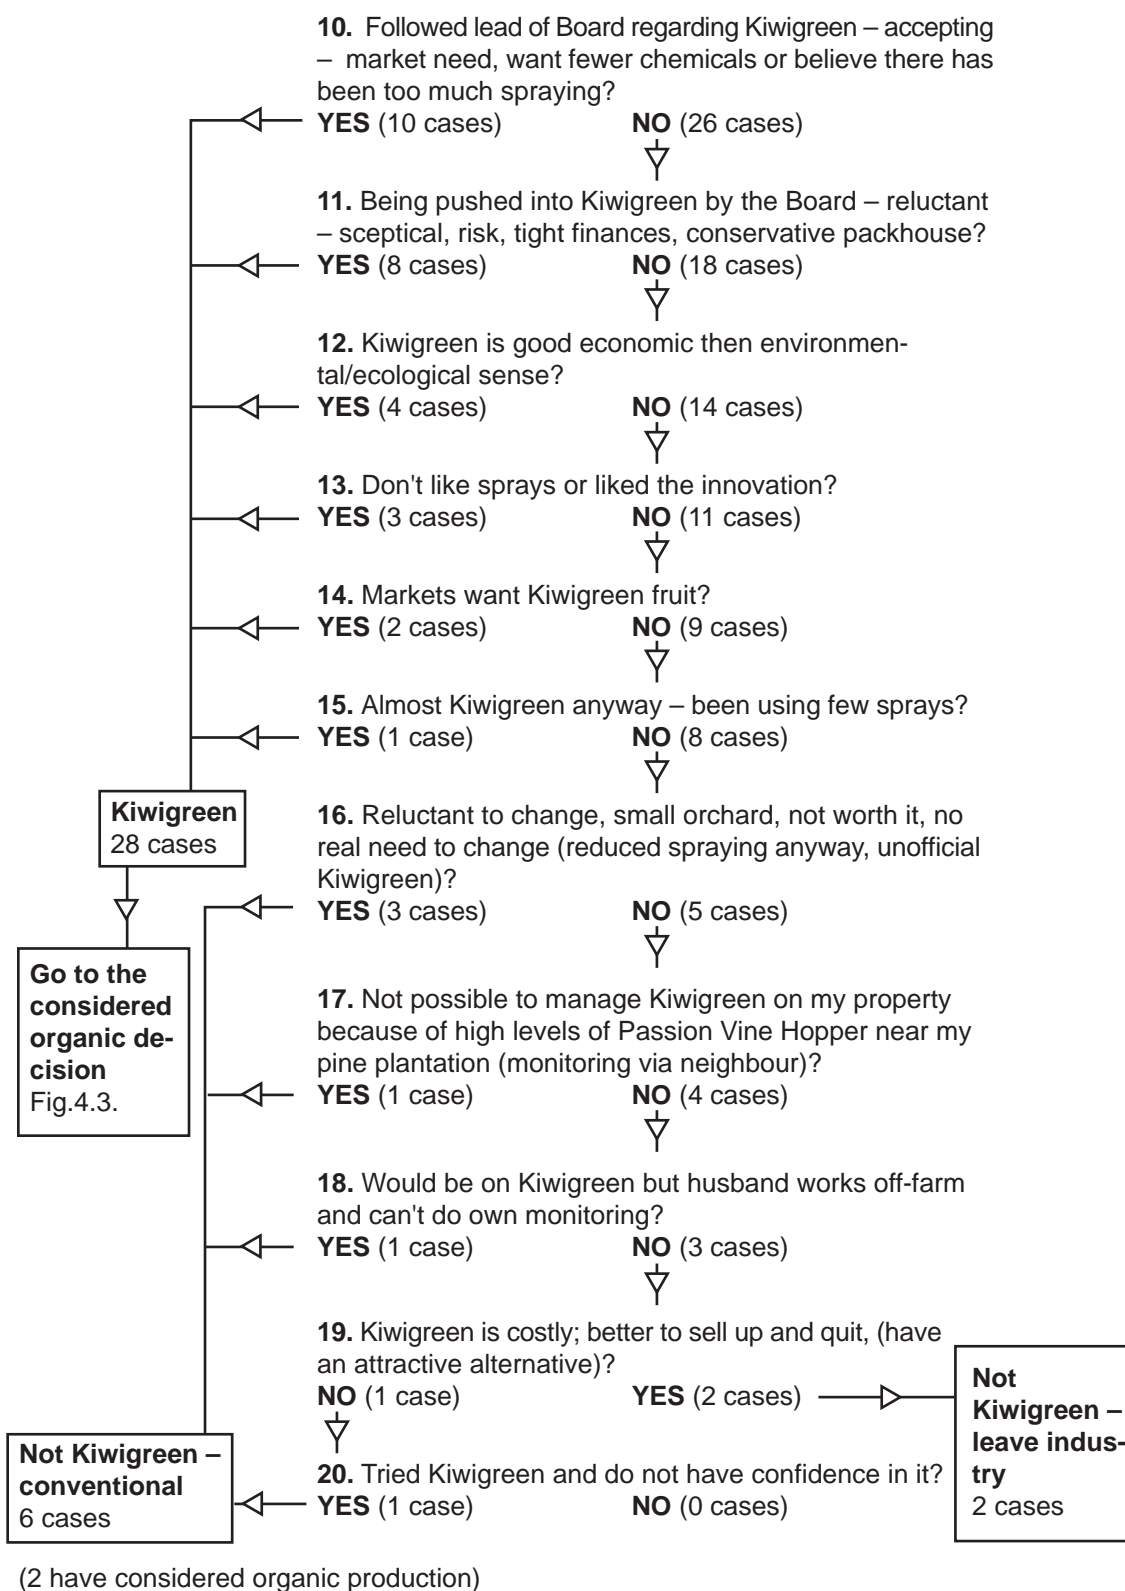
**10.** Followed lead of Board regarding Kiwigreen – accepting – market need, want fewer chemicals or believe there has been too much spraying?
**YES** (10 cases) **NO** (26 cases)

**11.** Being pushed into Kiwigreen by the Board – reluctant – sceptical, risk, tight finances, conservative packhouse?
**YES** (8 cases) **NO** (18 cases)

**12.** Kiwigreen is good economic then environmental/ecological sense?
**YES** (4 cases) **NO** (14 cases)

**13.** Don't like sprays or liked the innovation?
**YES** (3 cases) **NO** (11 cases)

**14.** Markets want Kiwigreen fruit?
**YES** (2 cases) **NO** (9 cases)

**15.** Almost Kiwigreen anyway – been using few sprays?
**YES** (1 case) **NO** (8 cases)

**Kiwigreen**
28 cases

**16.** Reluctant to change, small orchard, not worth it, no real need to change (reduced spraying anyway, unofficial Kiwigreen)?
**YES** (3 cases) **NO** (5 cases)

**Go to the considered organic decision**
Fig.4.3.

**17.** Not possible to manage Kiwigreen on my property because of high levels of Passion Vine Hopper near my pine plantation (monitoring via neighbour)?
**YES** (1 case) **NO** (4 cases)

**18.** Would be on Kiwigreen but husband works off-farm and can't do own monitoring?
**YES** (1 case) **NO** (3 cases)

**19.** Kiwigreen is costly; better to sell up and quit, (have an attractive alternative)?
**NO** (1 case) **YES** (2 cases)

**Not Kiwigreen – leave industry**
2 cases

**Not Kiwigreen – conventional**
6 cases

**20.** Tried Kiwigreen and do not have confidence in it?
**YES** (1 case) **NO** (0 cases)

(2 have considered organic production)